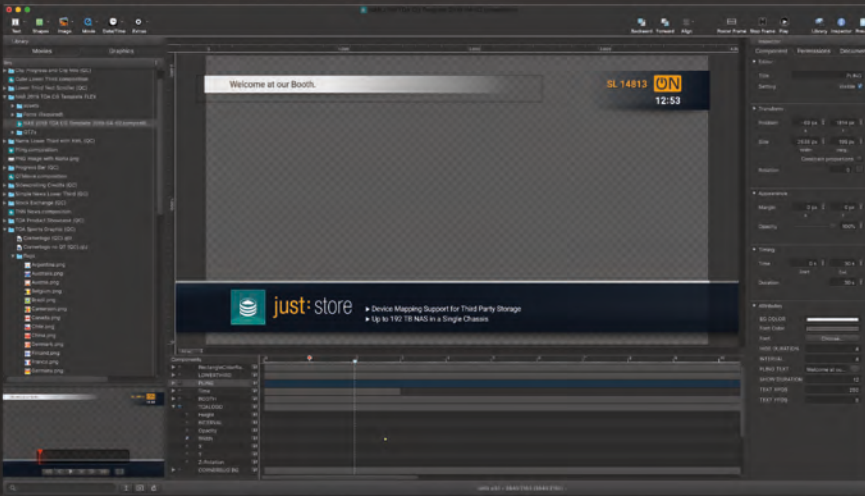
Text Shapes Image Movie Date/Time Extras

Backward Forward Align

Poster Frame Stop Frame Play

Library Inspector

Library

Movies Graphics

Welcome at our Booth.

SL 14813 ON

12:53

just:store

▸ Device Mapping Support for Third Party Storage
▸ Up to 192 TB NAS in a Single Chassis

Inspector

Component Parameters

Editor

Transform

Position

Size

Rotation

Appearance

Margin

Opacity

Timing

Time

Duration

Attributes

BG COLOR

Components

Argentina.png
Australia.png
Austria.png
Belgium.png
Brazil.png
Cameroon.png
Canada.png
Chile.png
China.png
Denmark.png
Finland.png
France.png
Germany.png